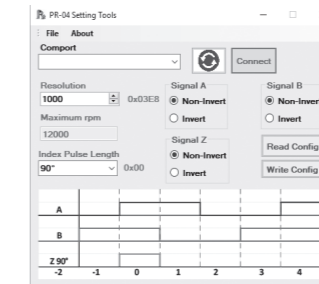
PR-04 Setting Tools

File About

Comport

Connect

Resolution

1000 0x03E8

Maximum rpm

12000

Index Pulse Length

90° 0x00

Signal A

Non-Invert

Invert

Signal Z

Non-Invert

Invert

Signal B

Non-Inver

Invert

Read Config

Write Config

A

B

Z 90°

-2 -1 0 1 2 3 4